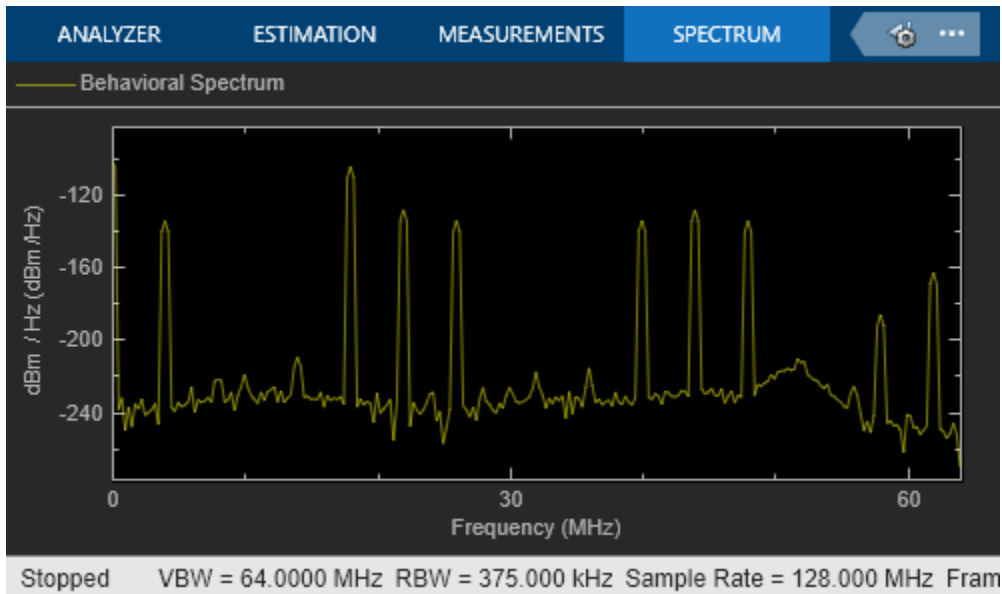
ANALYZER ESTIMATION MEASUREMENTS SPECTRUM

Behavioral Spectrum

-120
-160
-200
-240

dBm / Hz (dBm/Hz)

0
30
60

Frequency (MHz)

Stopped VBW = 64.0000 MHz RBW = 375.000 kHz Sample Rate = 128.000 MHz Fram